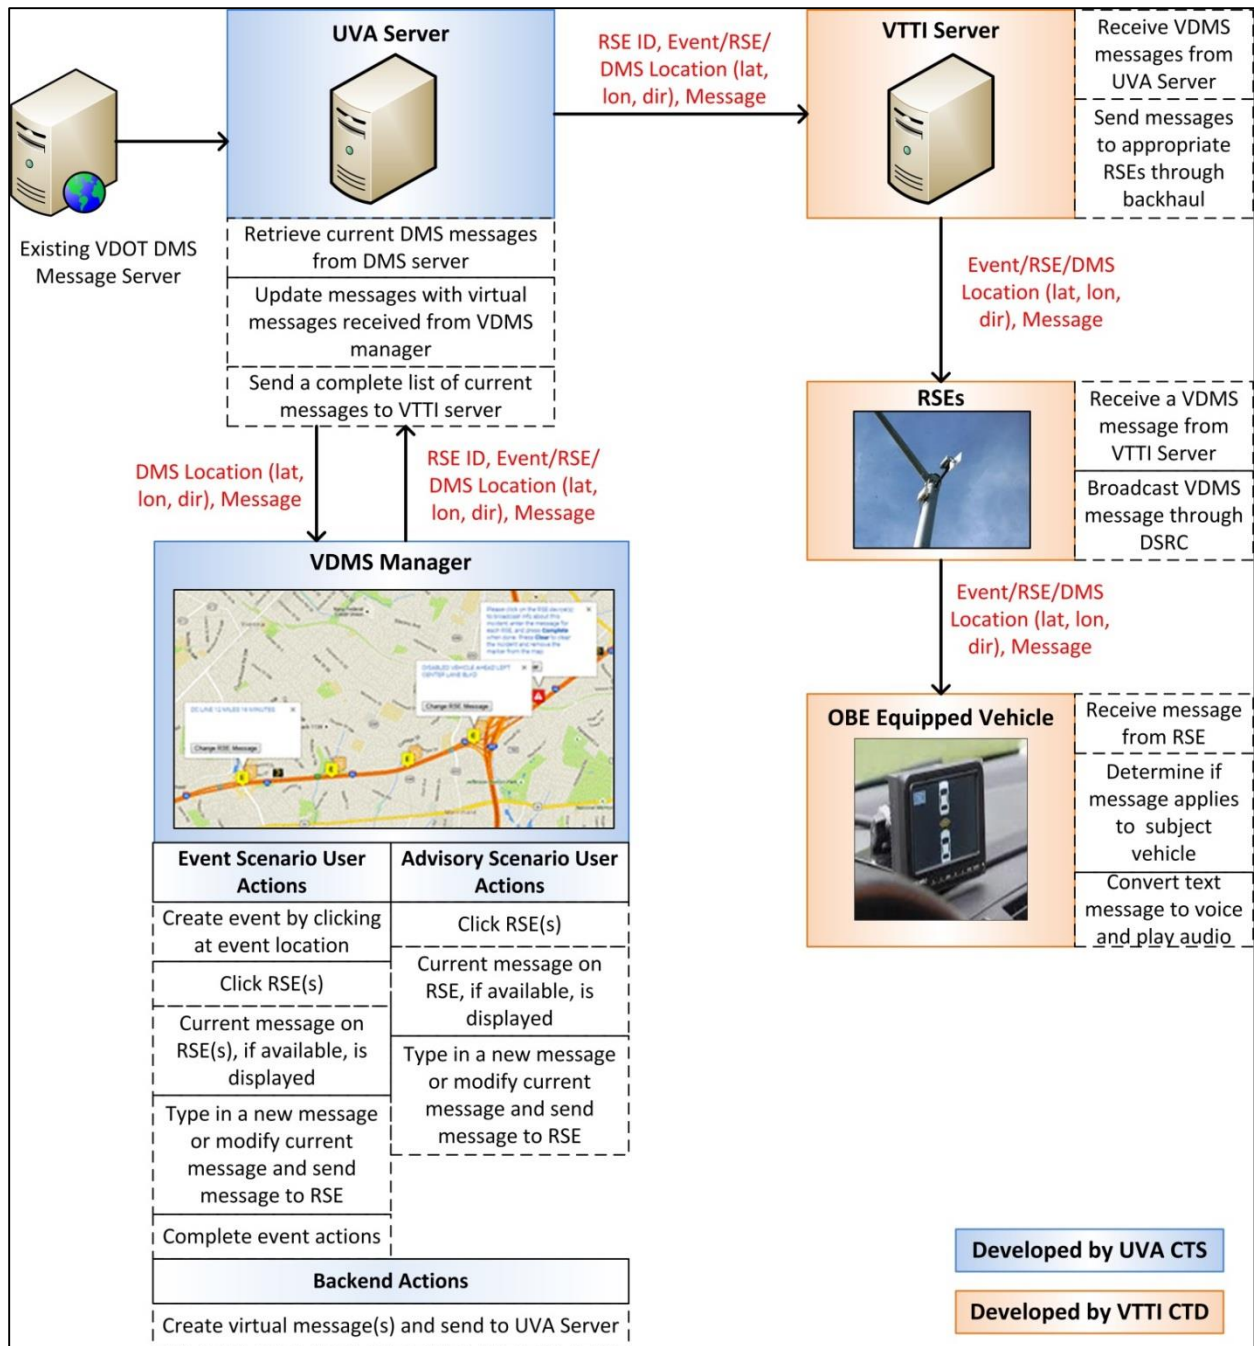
Existing VDOT DMS Message Server

UVA Server

Retrieve current DMS messages from DMS server

Update messages with virtual messages received from VDMS manager

Send a complete list of current messages to VTTI server

RSE ID, Event/RSE/ DMS Location (lat, lon, dir), Message

VTTI Server

Receive VDMS messages from UVA Server

Send messages to appropriate RSEs through backhaul

Event/RSE/DMS Location (lat, lon, dir), Message

RSEs

Receive a VDMS message from VTTI Server

Broadcast VDMS message through DSRC

Event/RSE/DMS Location (lat, lon, dir), Message

OBE Equipped Vehicle

Receive message from RSE

Determine if message applies to subject vehicle

Convert text message to voice and play audio

DMS Location (lat, lon, dir), Message

RSE ID, Event/RSE/ DMS Location (lat, lon, dir), Message

VDMS Manager

| Event Scenario User Actions | Advisory Scenario User Actions |
|---|---|
| Create event by clicking at event location | Click RSE(s) |
| Click RSE(s) | Current message on RSE, if available, is displayed |
| Current message on RSE(s), if available, is displayed | Type in a new message or modify current message and send message to RSE |
| Type in a new message or modify current message and send message to RSE | |
| Complete event actions | |

Backend Actions

Create virtual message(s) and send to UVA Server

Developed by UVA CTS

Developed by VTTI CTD